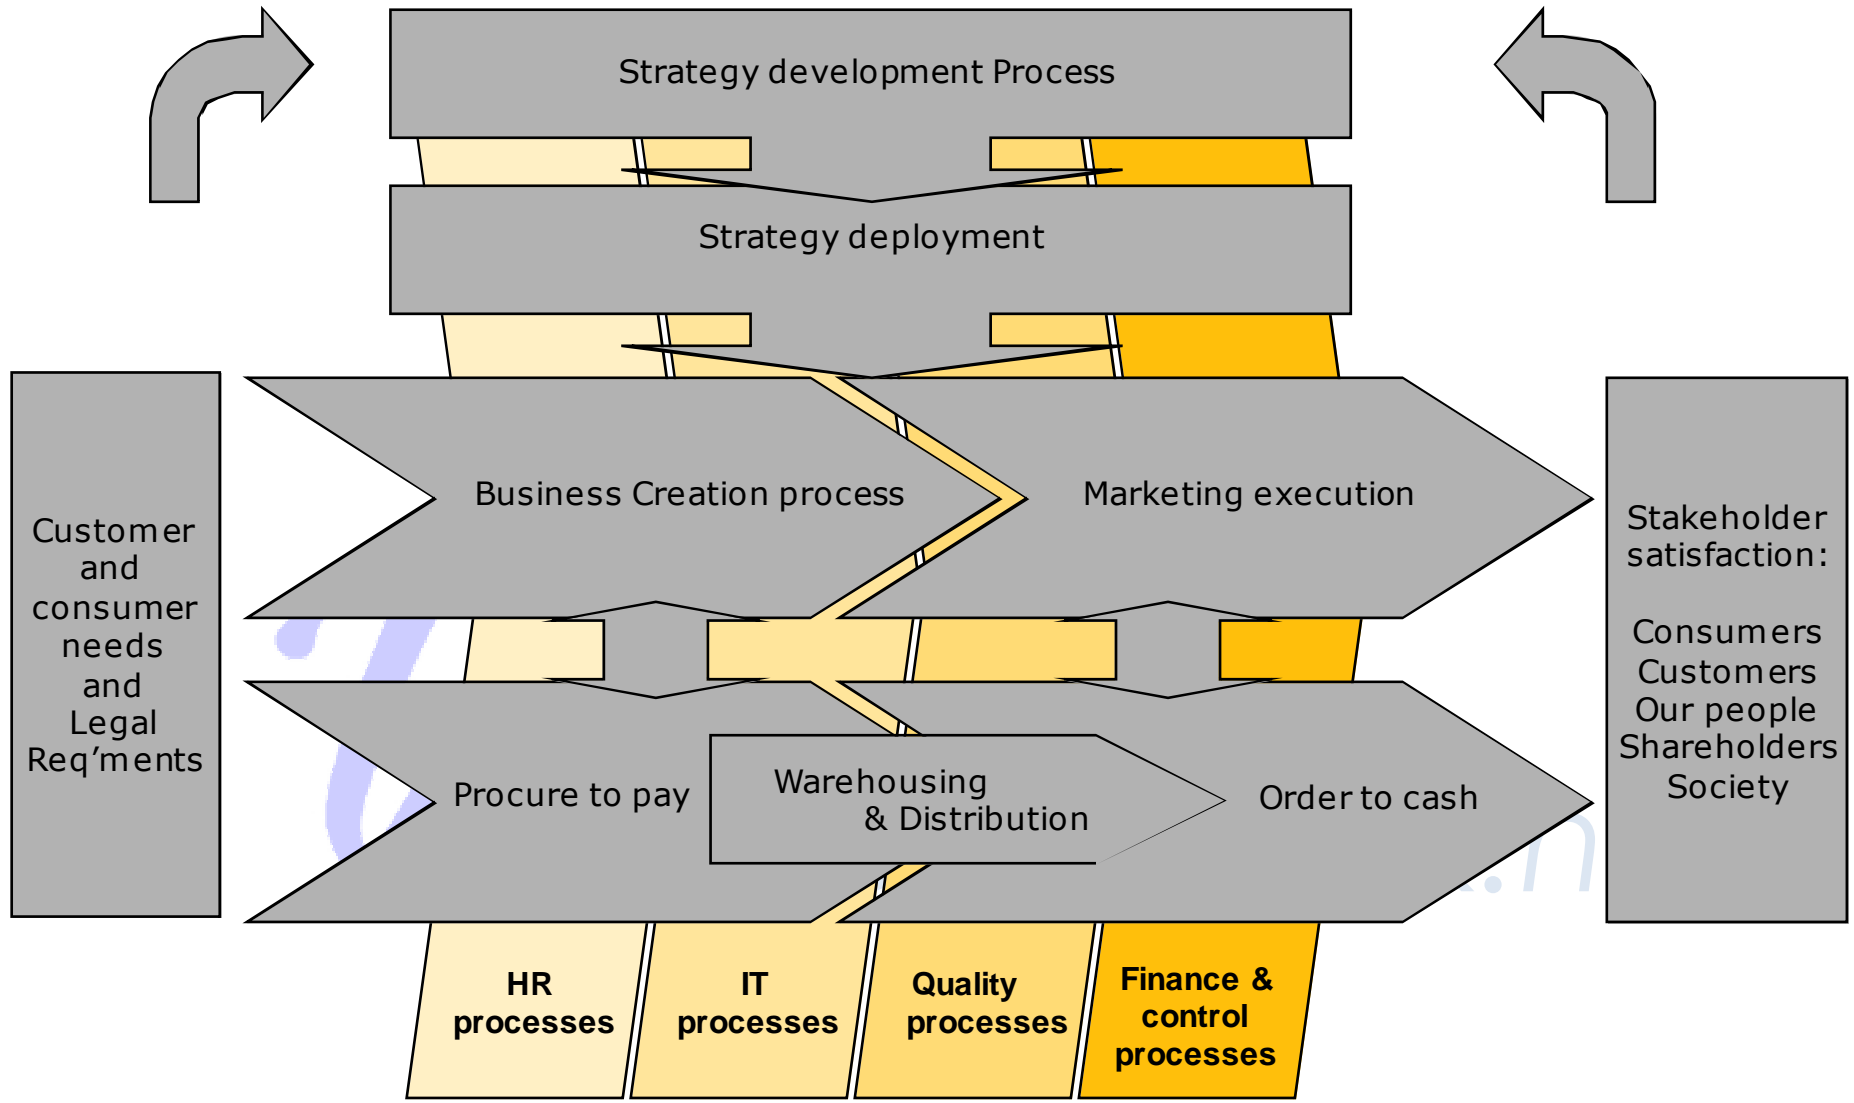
Strategy development Process

Strategy deployment

Customer and consumer needs and Legal Req'ments

Business Creation process

Marketing execution

Stakeholder satisfaction:

Consumers
Customers
Our people
Shareholders
Society

Procure to pay

Warehousing & Distribution

Order to cash

HR processes

IT processes

Quality processes

Finance & control processes